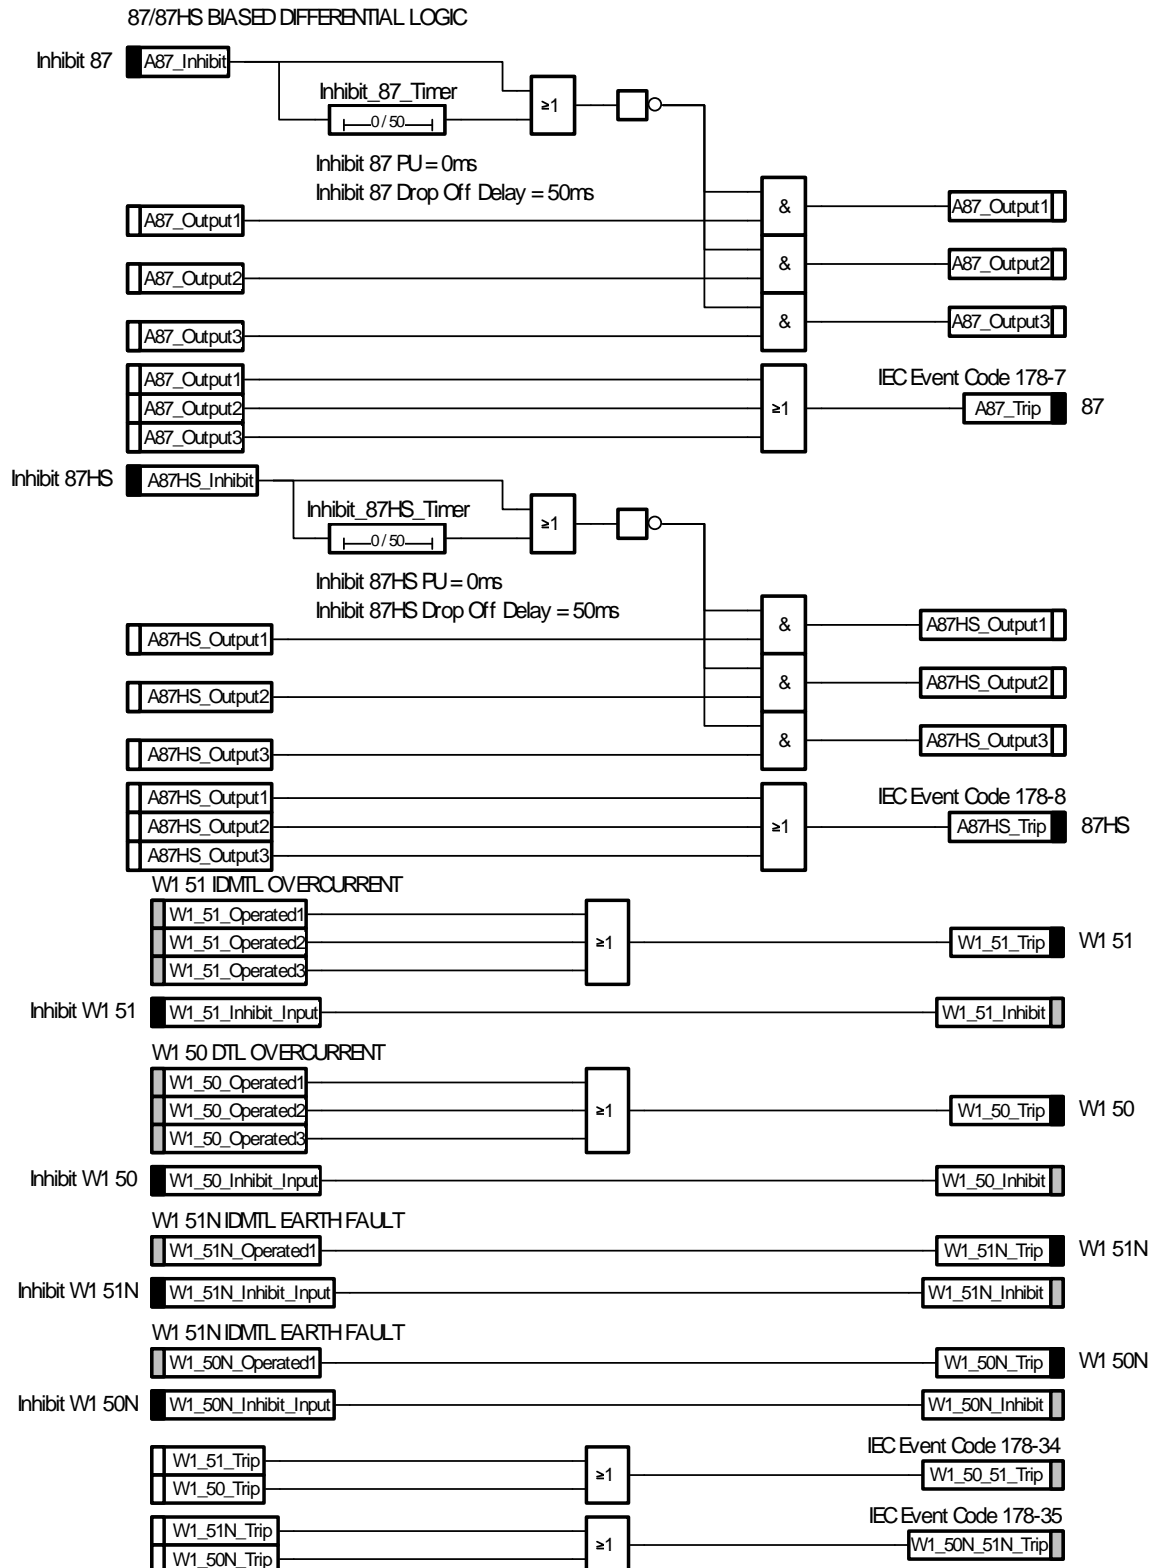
87/87HS BIASED DIFFERENTIAL LOGIC

Inhibit 87
A87_Inhibit
Inhibit_87_Timer
0 / 50
≥1
Inhibit 87 PU = 0ms
Inhibit 87 Drop Off Delay = 50ms
A87_Output1
&
A87_Output1
A87_Output2
&
A87_Output2
A87_Output3
&
A87_Output3
A87_Output1
A87_Output2
A87_Output3
≥1
IEC Event Code 178-7
A87_Trip
87

Inhibit 87HS
A87HS_Inhibit
Inhibit_87HS_Timer
0 / 50
≥1
Inhibit 87HS PU = 0ms
Inhibit 87HS Drop Off Delay = 50ms
A87HS_Output1
&
A87HS_Output1
A87HS_Output2
&
A87HS_Output2
A87HS_Output3
&
A87HS_Output3
A87HS_Output1
A87HS_Output2
A87HS_Output3
≥1
IEC Event Code 178-8
A87HS_Trip
87HS

W1 51 IDMTL OVERCURRENT
W1_51_Operated1
W1_51_Operated2
W1_51_Operated3
≥1
W1_51_Trip
W1 51
Inhibit W1 51
W1_51_Inhibit_Input
W1_51_Inhibit

W1 50 DTL OVERCURRENT
W1_50_Operated1
W1_50_Operated2
W1_50_Operated3
≥1
W1_50_Trip
W1 50
Inhibit W1 50
W1_50_Inhibit_Input
W1_50_Inhibit

W1 51N IDMTL EARTH FAULT
W1_51N_Operated1
W1_51N_Trip
W1 51N
Inhibit W1 51N
W1_51N_Inhibit_Input
W1_51N_Inhibit

W1 51N IDMTL EARTH FAULT
W1_50N_Operated1
W1_50N_Trip
W1 50N
Inhibit W1 50N
W1_50N_Inhibit_Input
W1_50N_Inhibit

W1_51_Trip
W1_50_Trip
≥1
IEC Event Code 178-34
W1_50_51_Trip

W1_51N_Trip
W1_50N_Trip
≥1
IEC Event Code 178-35
W1_50N_51N_Trip